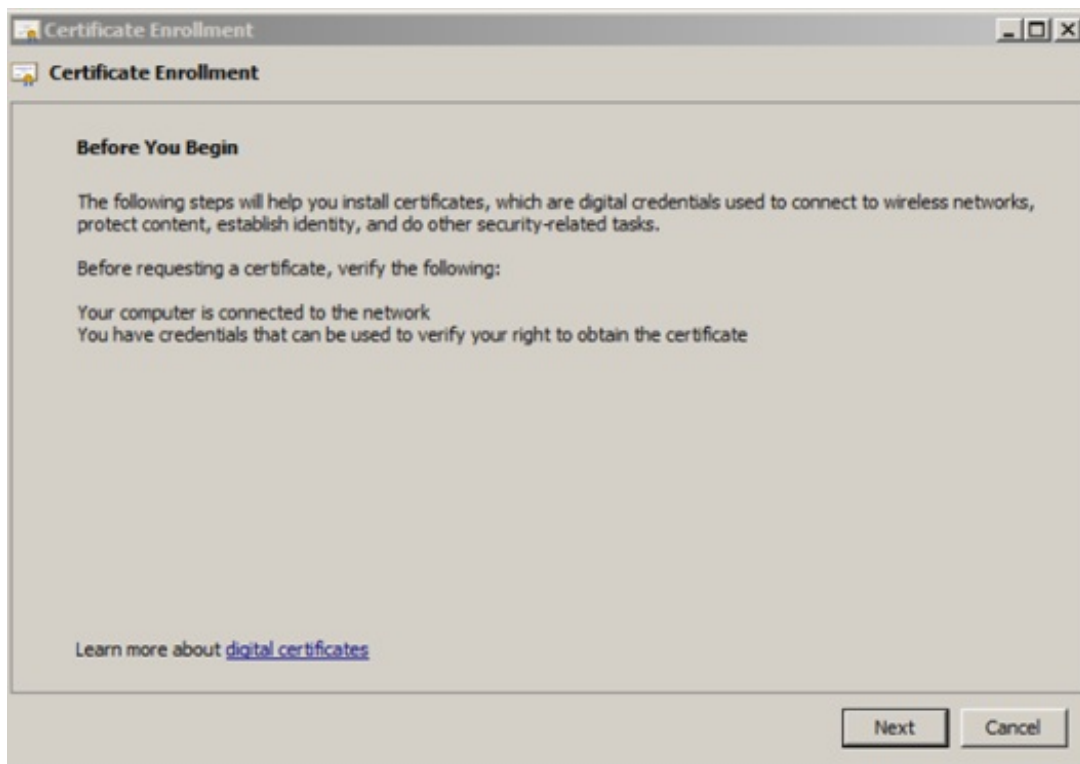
Certificate Enrollment

Certificate Enrollment

Before You Begin

The following steps will help you install certificates, which are digital credentials used to connect to wireless networks, protect content, establish identity, and do other security-related tasks.

Before requesting a certificate, verify the following:

Your computer is connected to the network
You have credentials that can be used to verify your right to obtain the certificate

Learn more about digital certificates

Next Cancel